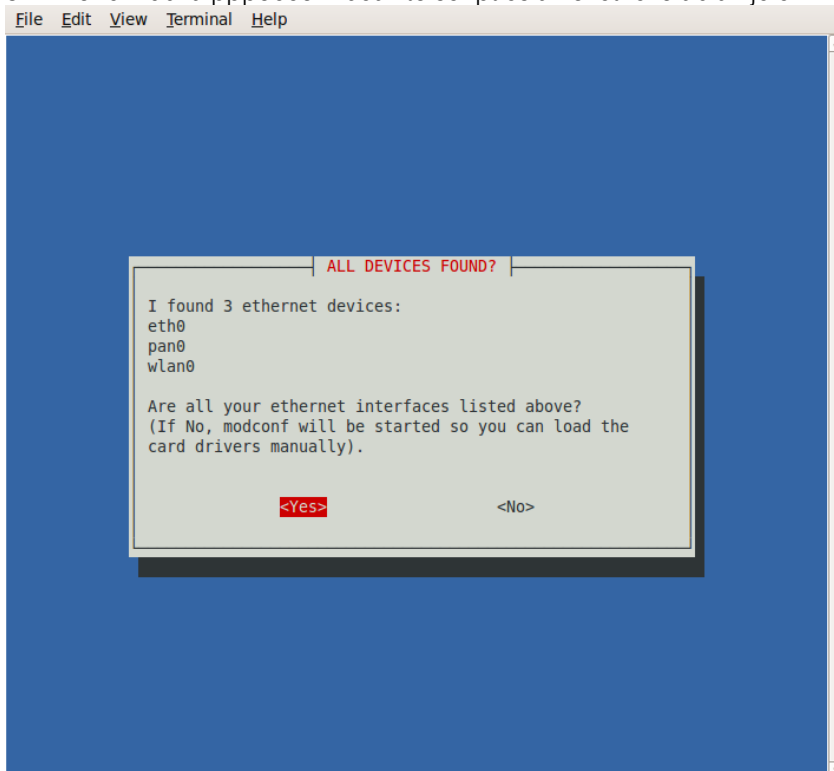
File Edit View Terminal Help

ALL DEVICES FOUND?

I found 3 ethernet devices:
eth0
pan0
wlan0

Are all your ethernet interfaces listed above?
(If No, modconf will be started so you can load the card drivers manually).

<Yes> <No>